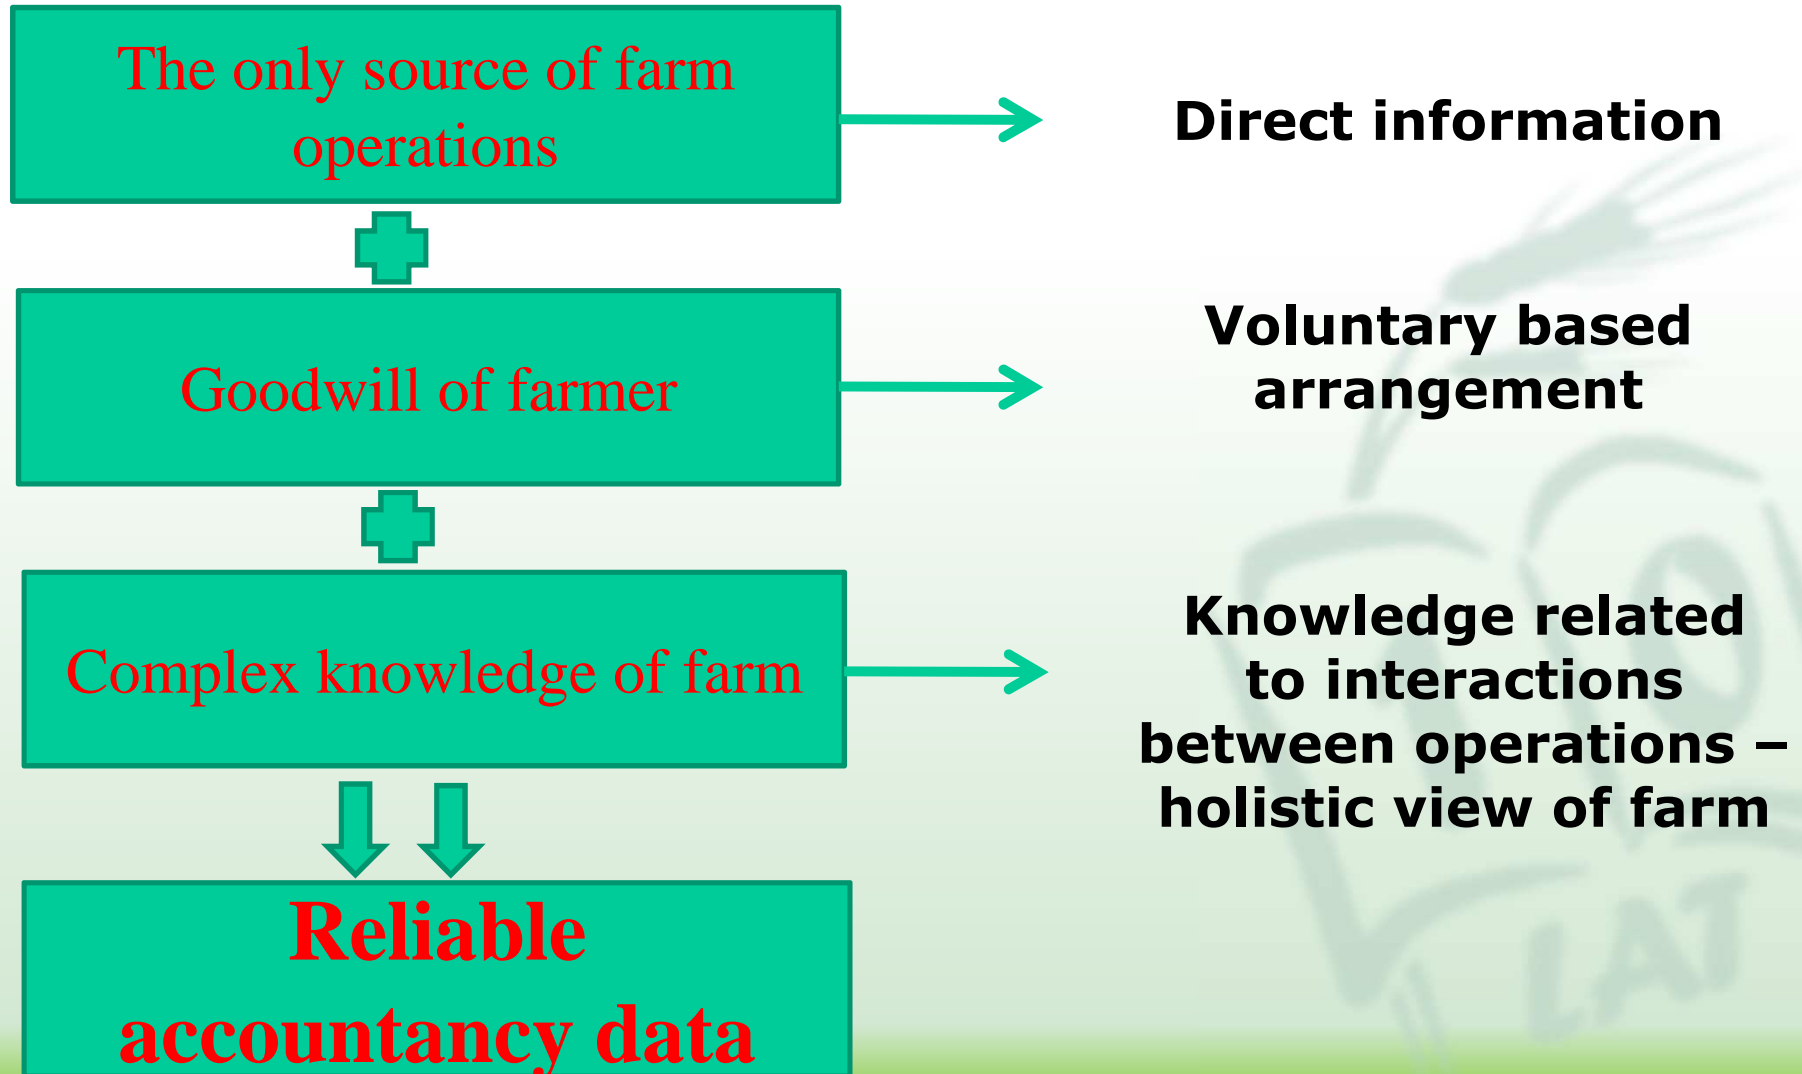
The only source of farm operations

Direct information

Goodwill of farmer

Voluntary based arrangement

Complex knowledge of farm

Knowledge related to interactions between operations – holistic view of farm

Reliable accountancy data

LAT